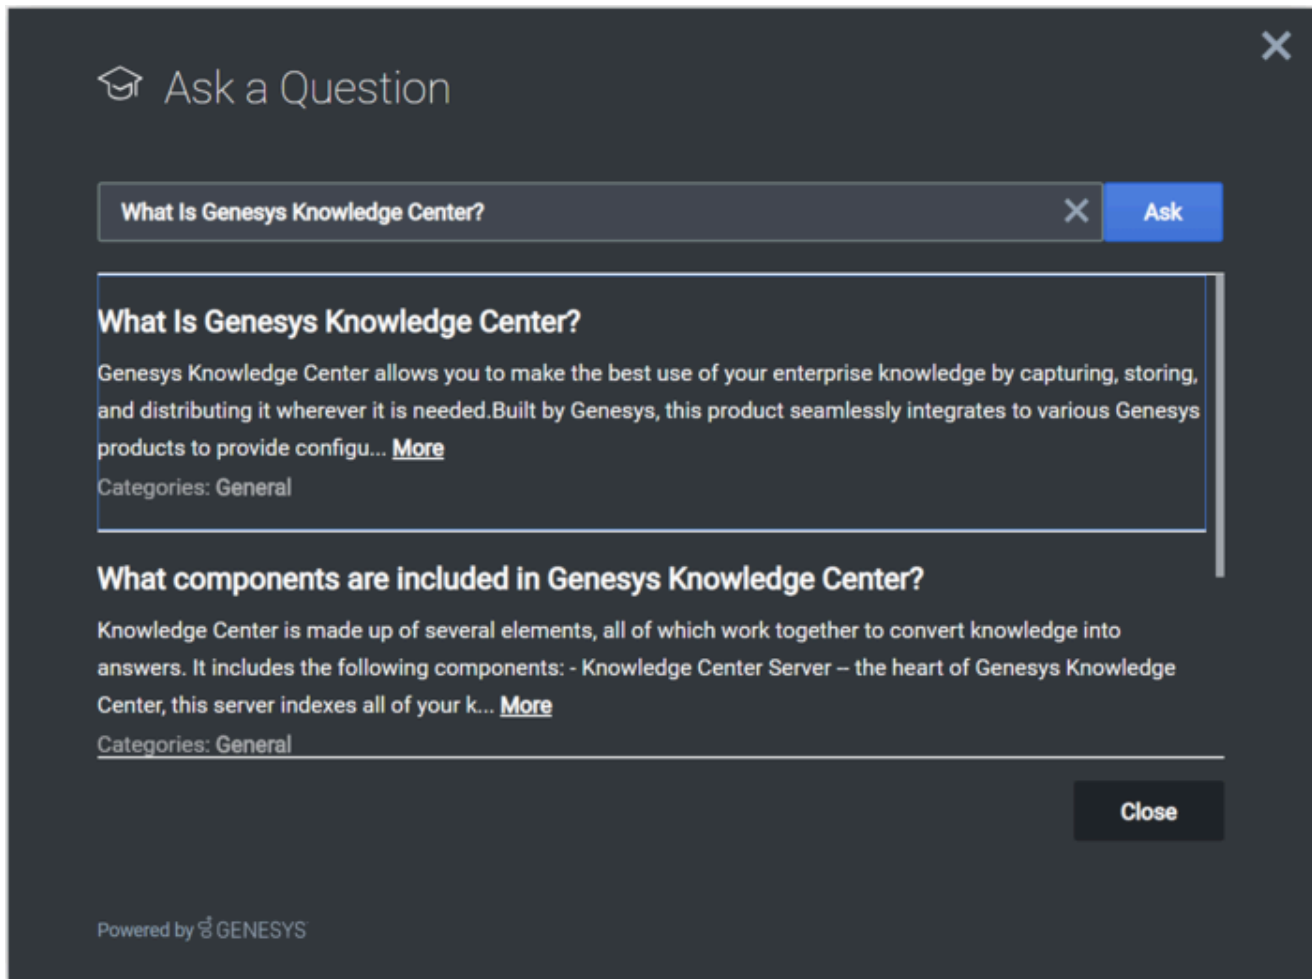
Ask a Question

What Is Genesys Knowledge Center?

Ask

What Is Genesys Knowledge Center?

Genesys Knowledge Center allows you to make the best use of your enterprise knowledge by capturing, storing, and distributing it wherever it is needed.Built by Genesys, this product seamlessly integrates to various Genesys products to provide configu... More

Categories: General

What components are included in Genesys Knowledge Center?

Knowledge Center is made up of several elements, all of which work together to convert knowledge into answers. It includes the following components: - Knowledge Center Server – the heart of Genesys Knowledge Center, this server indexes all of your k... More

Categories: General

Close

Powered by GENESYS